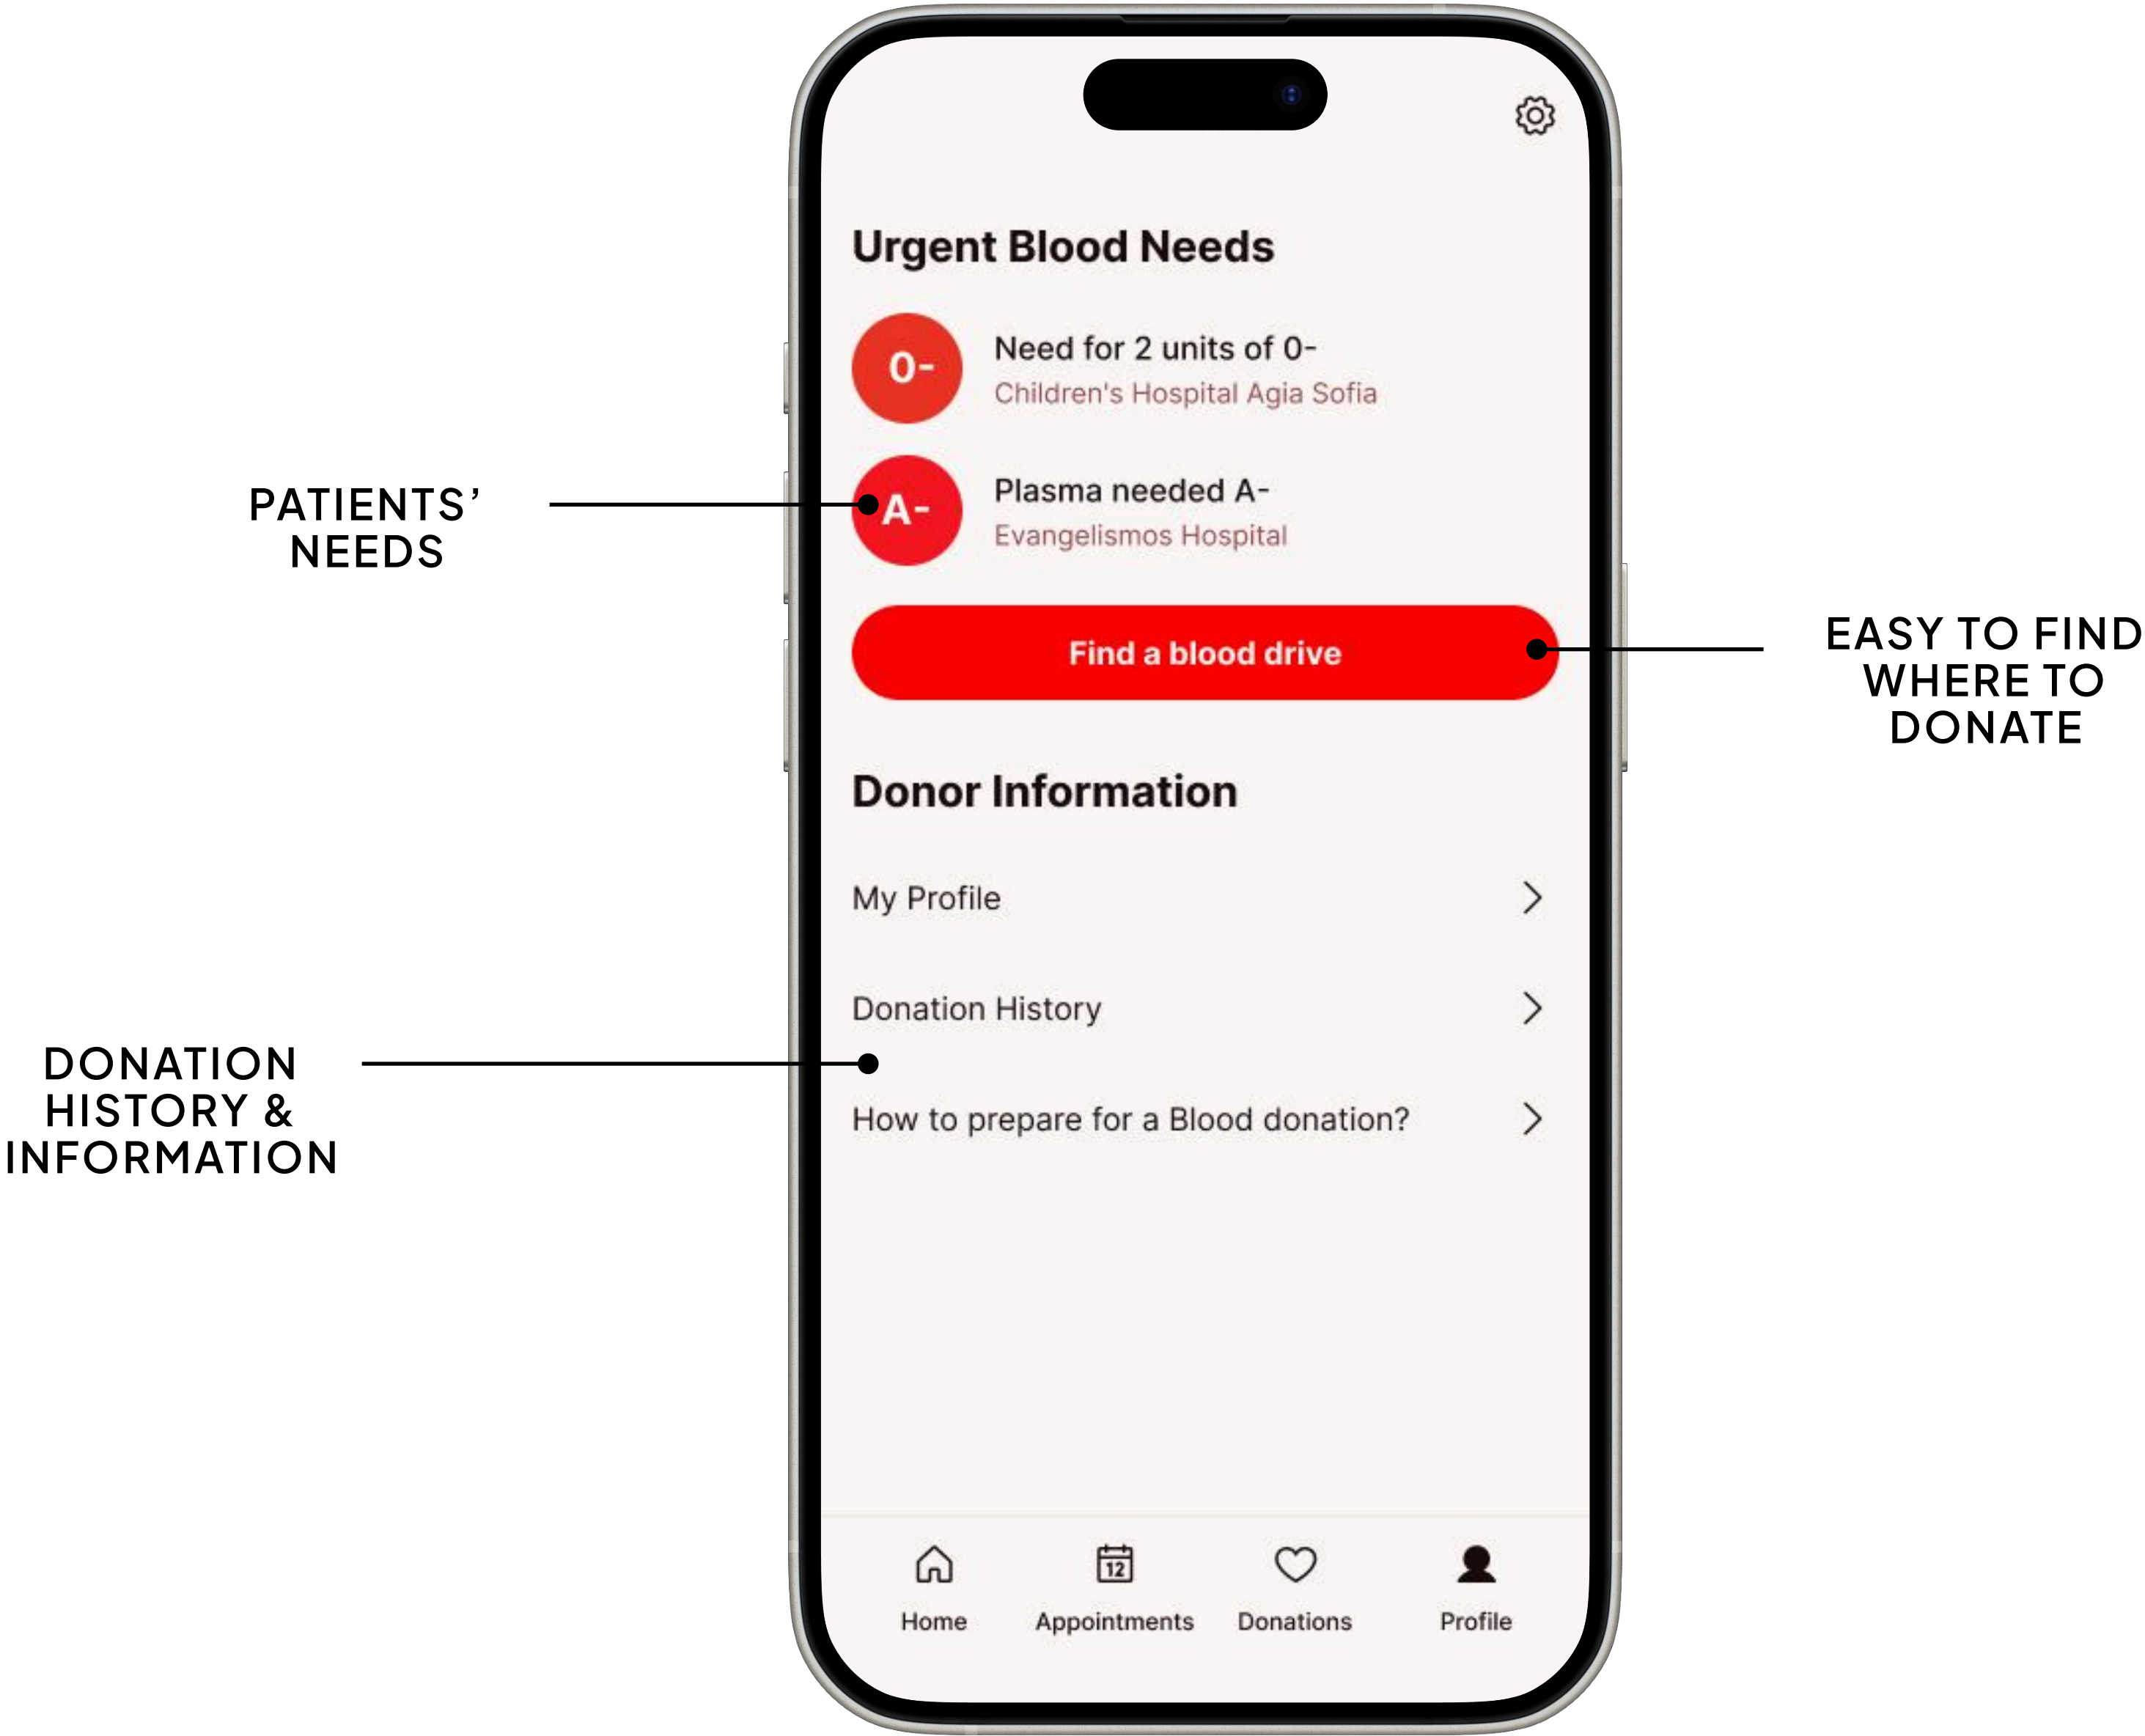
Urgent Blood Needs

0-
Need for 2 units of 0-
Children's Hospital Agia Sofia

A-
Plasma needed A-
Evangelismos Hospital

PATIENTS' NEEDS

Find a blood drive

EASY TO FIND WHERE TO DONATE

Donor Information

My Profile

Donation History

DONATION HISTORY & INFORMATION

How to prepare for a Blood donation?

Home
12
Appointments
Donations
Profile